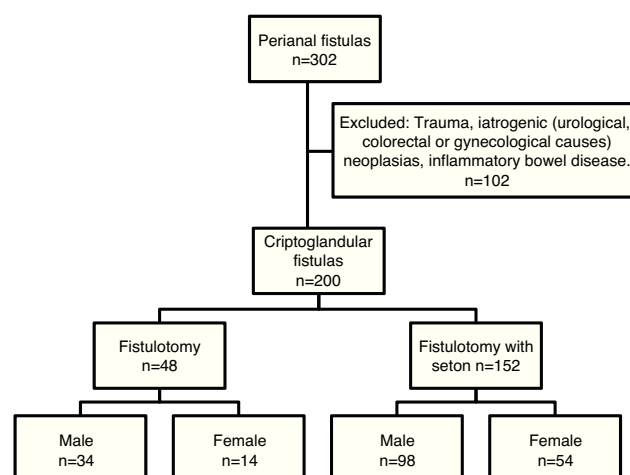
Perianal fistulas
n=302

Excluded: Trauma, iatrogenic (urological, colorectal or gynecological causes) neoplasias, inflammatory bowel disease.
n=102

Criptoglandular fistulas
n=200

Fistulotomy
n=48

Fistulotomy with seton n=152

Male
n=34

Female
n=14

Male
n=98

Female
n=54